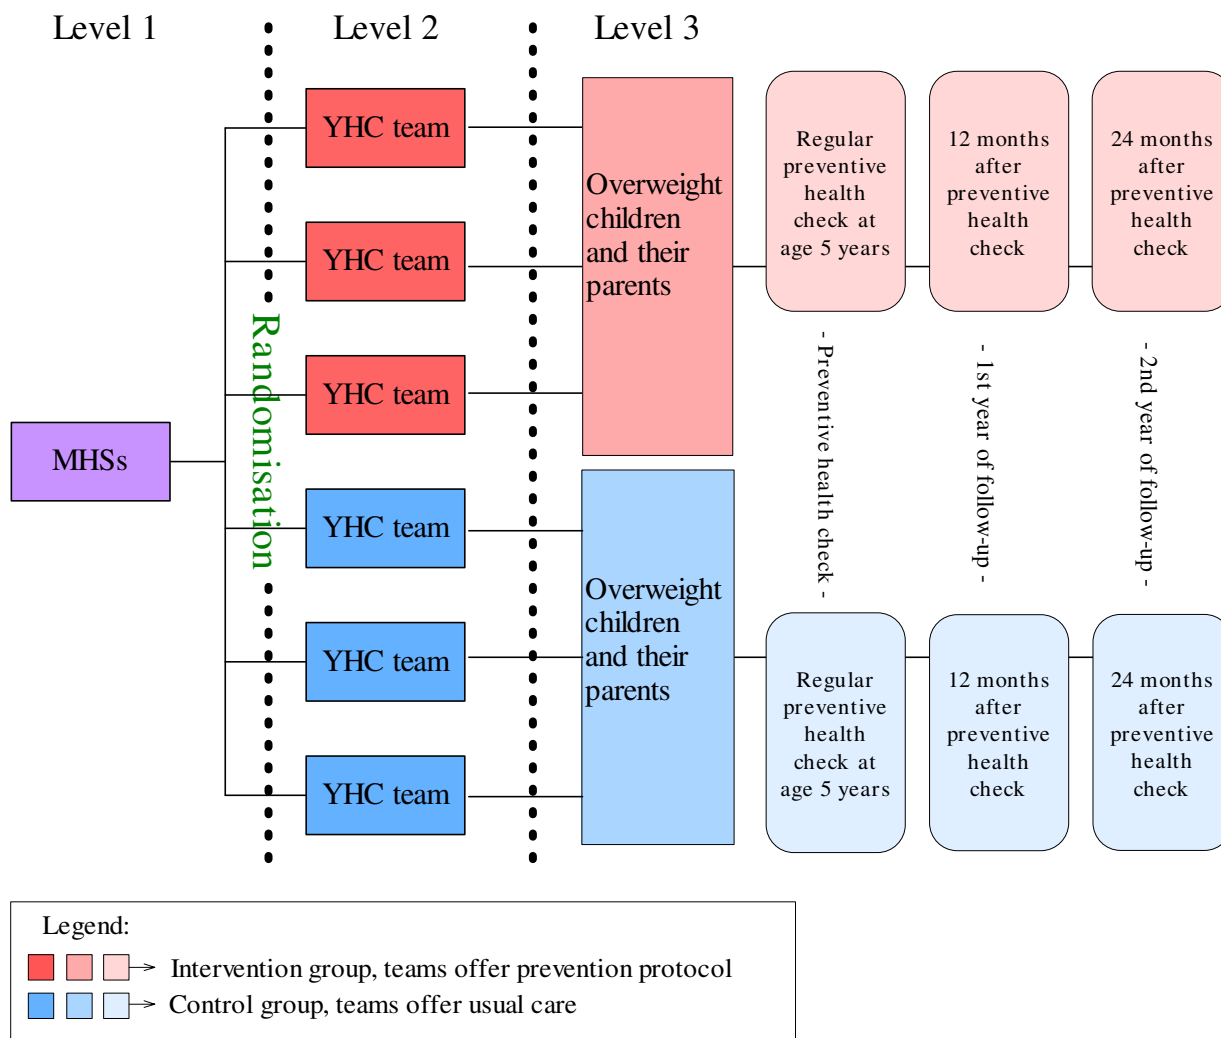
Level 1

Level 2

Level 3

MHSs

Randomisation

YHC team

YHC team

YHC team

YHC team

YHC team

YHC team

Overweight children and their parents

Overweight children and their parents

Regular preventive health check at age 5 years

12 months after preventive health check

24 months after preventive health check

- Preventive health check -

- 1st year of follow-up -

- 2nd year of follow-up -

Regular preventive health check at age 5 years

12 months after preventive health check

24 months after preventive health check

Legend:

Intervention group, teams offer prevention protocol

Control group, teams offer usual care